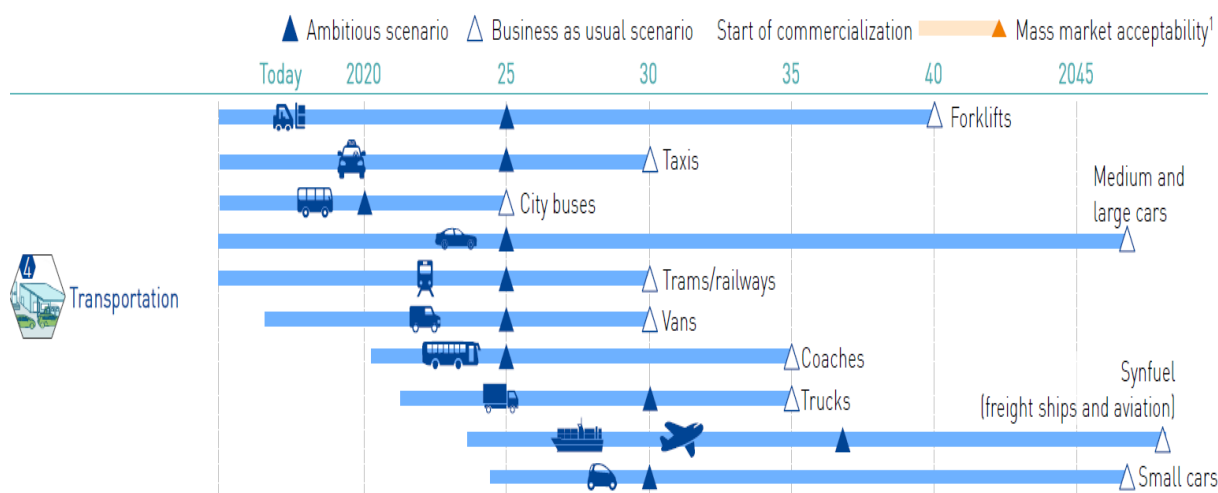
Ambitious scenario Business as usual scenario Start of commercialization Mass market acceptability$^1$

Today 2020 25 30 35 40 2045

Forklifts

Taxis

City buses

Medium and large cars

4

Transportation

Trams/railways

Vans

Coaches

Trucks

Synfuel (freight ships and aviation)

Small cars